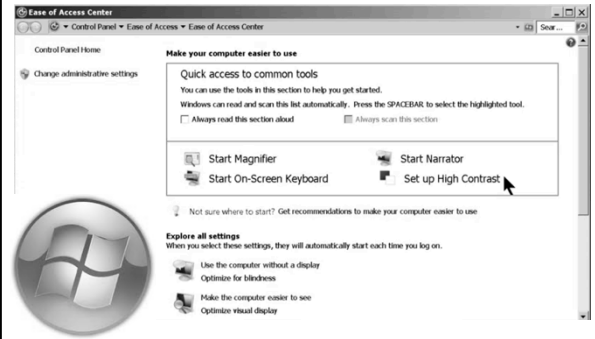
Ease of Access Center

Control Panel ▸ Ease of Access ▸ Ease of Access Center

Sear...

Control Panel Home

Change administrative settings

Make your computer easier to use

Quick access to common tools

You can use the tools in this section to help you get started.

Windows can read and scan this list automatically. Press the SPACEBAR to select the highlighted tool.

Always read this section aloud

Always scan this section

Start Magnifier

Start Narrator

Start On-Screen Keyboard

Set up High Contrast

Not sure where to start? Get recommendations to make your computer easier to use

Explore all settings

When you select these settings, they will automatically start each time you log on.

Use the computer without a display

Optimize for blindness

Make the computer easier to see

Optimize visual display